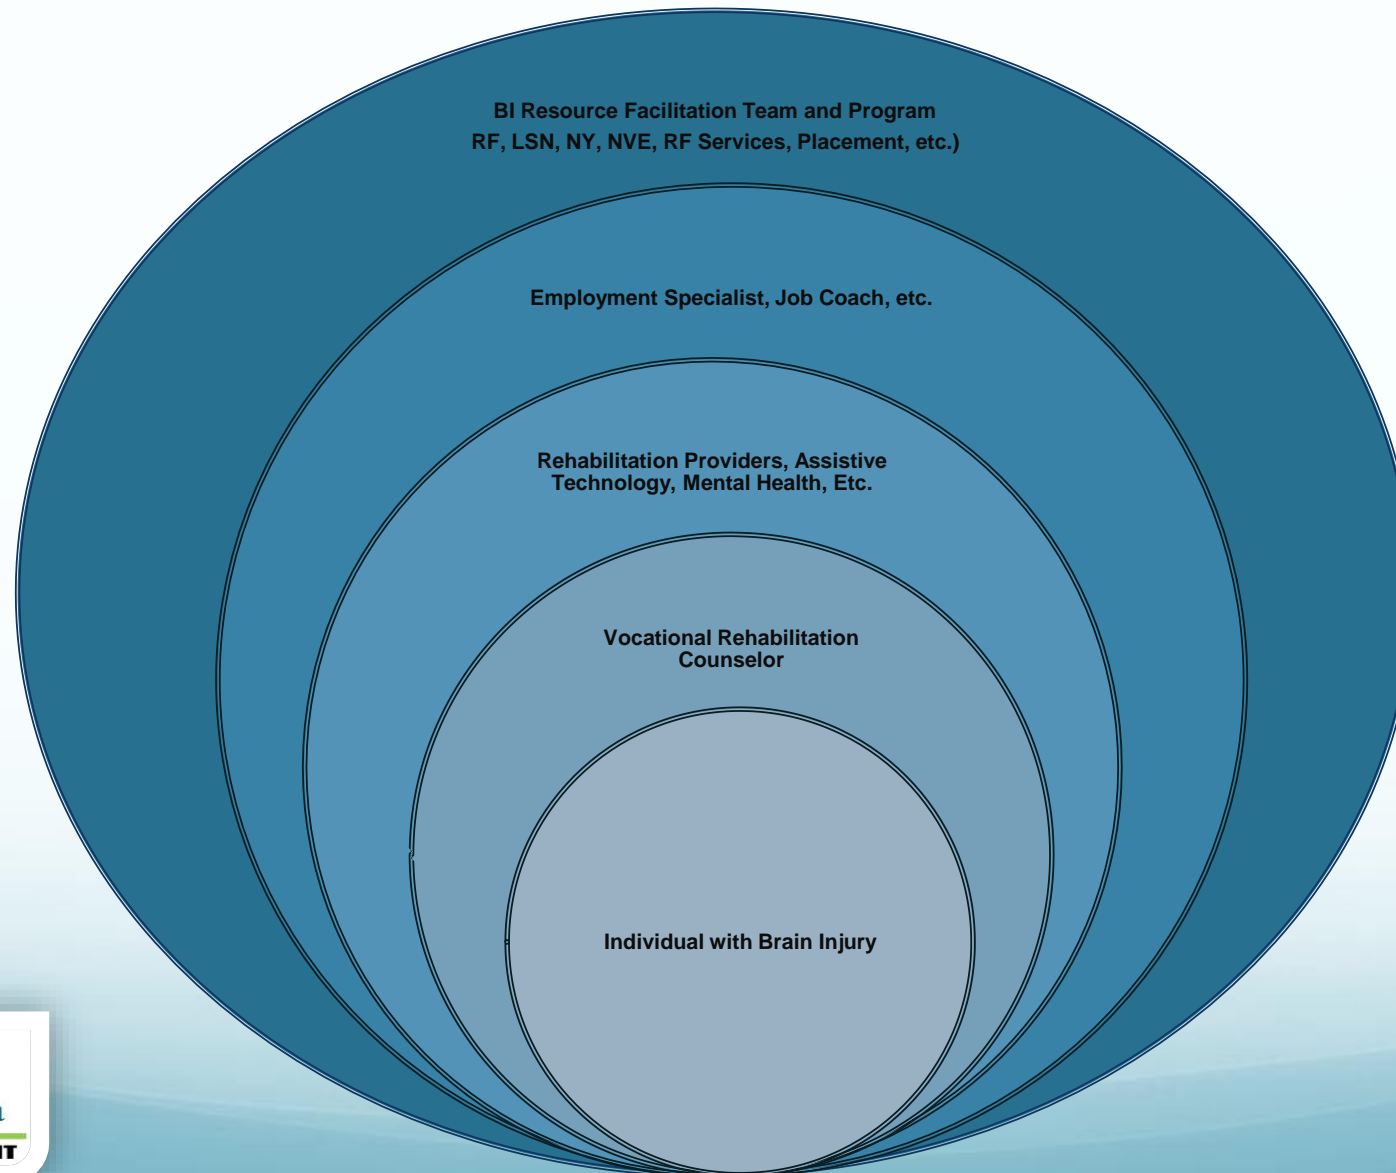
BI Resource Facilitation Team and Program
RF, LSN, NY, NVE, RF Services, Placement, etc.)

Employment Specialist, Job Coach, etc.

Rehabilitation Providers, Assistive Technology, Mental Health, Etc.

Vocational Rehabilitation Counselor

Individual with Brain Injury

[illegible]
IT